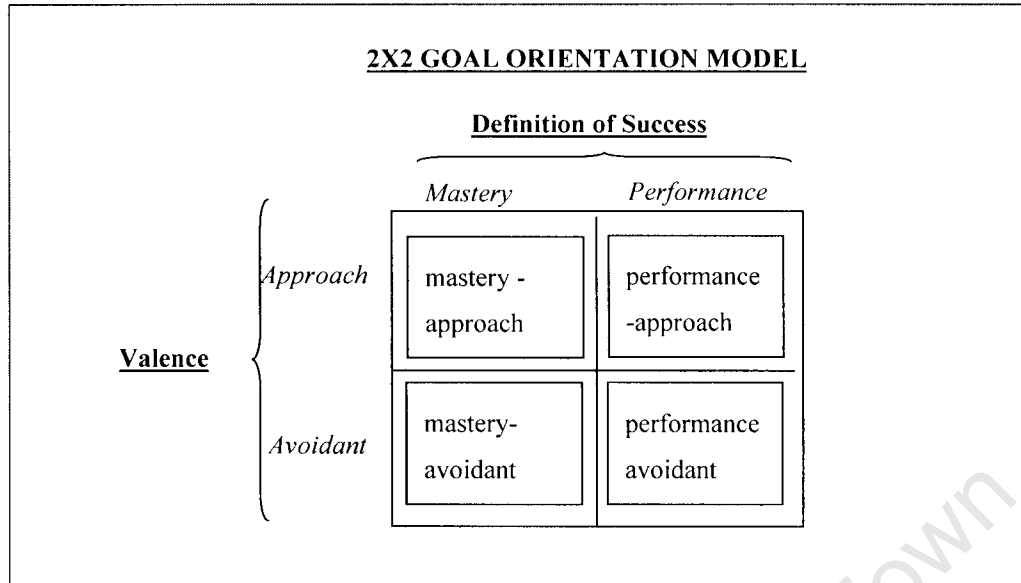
2X2 GOAL ORIENTATION MODEL

Definition of Success

|  | *Mastery* | *Performance* |
|---|---|---|
| *Approach* | mastery - approach | performance -approach |
| *Avoidant* | mastery- avoidant | performance avoidant |

Valence